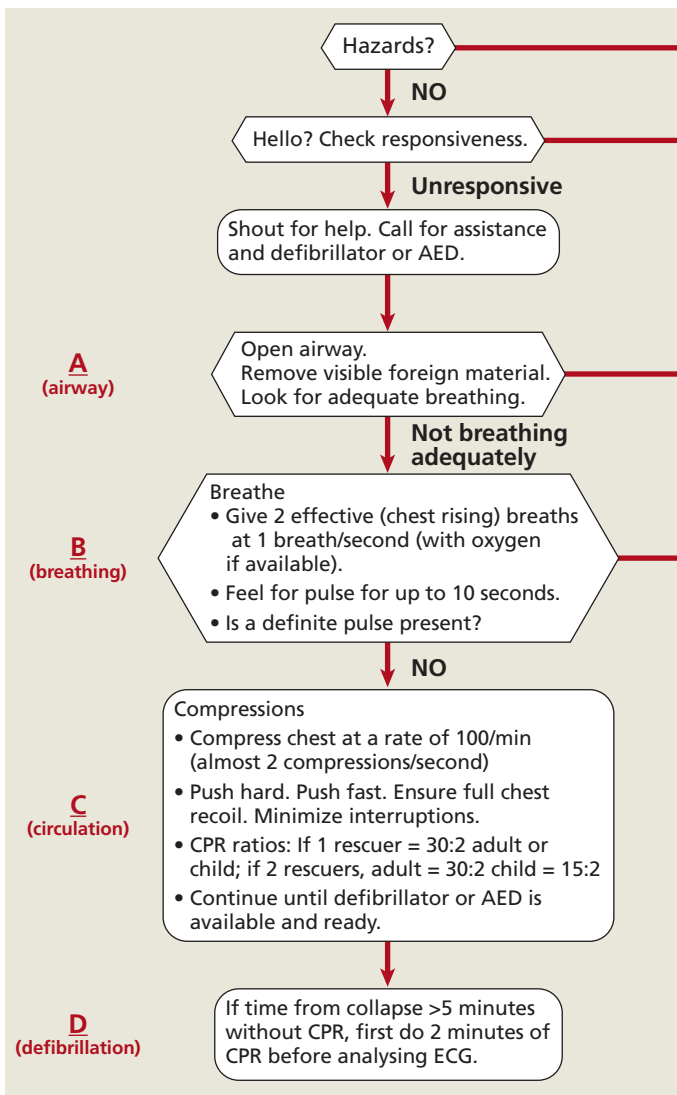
Hazards?

NO

Hello? Check responsiveness.

Unresponsive

Shout for help. Call for assistance and defibrillator or AED.

A
(airway)

Open airway.
Remove visible foreign material.
Look for adequate breathing.

Not breathing adequately

B
(breathing)

Breathe
• Give 2 effective (chest rising) breaths at 1 breath/second (with oxygen if available).
• Feel for pulse for up to 10 seconds.
• Is a definite pulse present?

NO

C
(circulation)

Compressions
• Compress chest at a rate of 100/min (almost 2 compressions/second)
• Push hard. Push fast. Ensure full chest recoil. Minimize interruptions.
• CPR ratios: If 1 rescuer = 30:2 adult or child; if 2 rescuers, adult = 30:2 child = 15:2
• Continue until defibrillator or AED is available and ready.

D
(defibrillation)

If time from collapse >5 minutes without CPR, first do 2 minutes of CPR before analysing ECG.